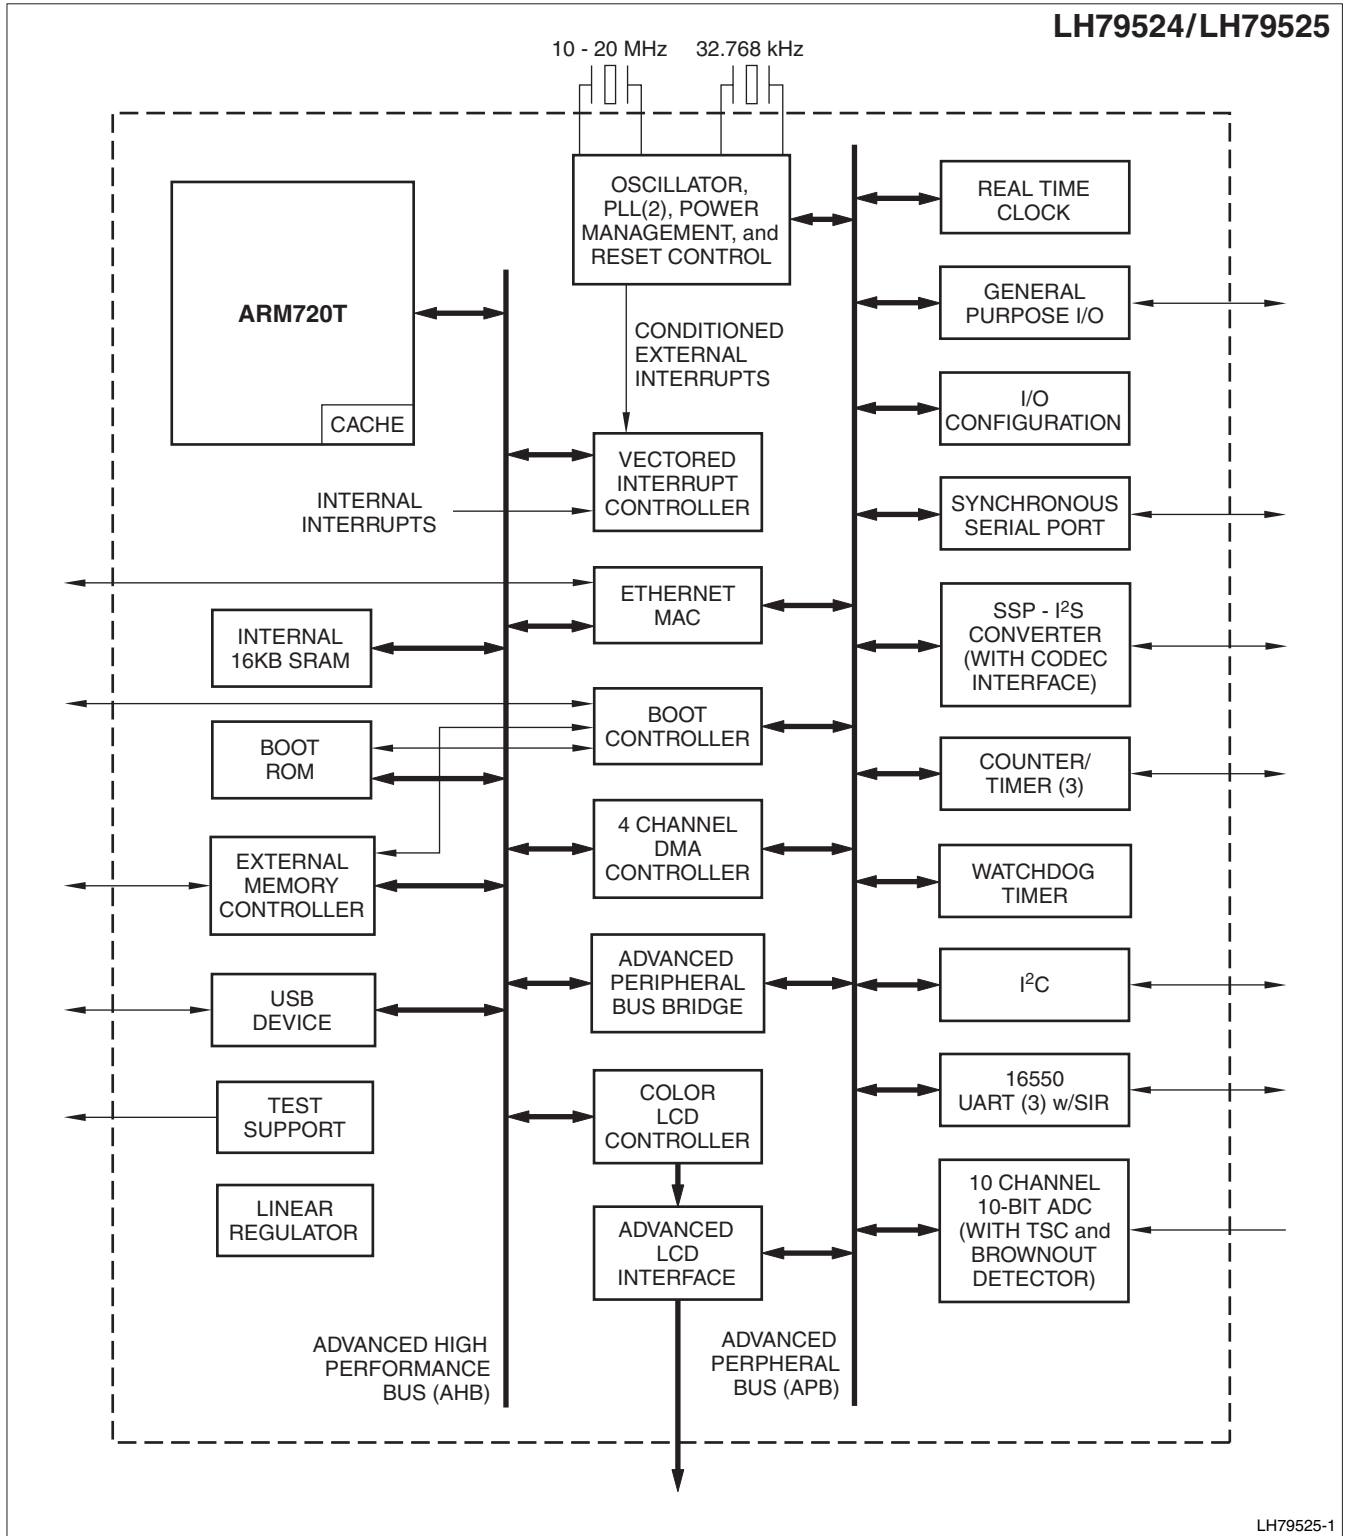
LH79524/LH79525

10 - 20 MHz

32.768 kHz

OSCILLATOR, PLL(2), POWER MANAGEMENT, and RESET CONTROL

ARM720T

CACHE

CONDITIONED EXTERNAL INTERRUPTS

VECTORED INTERRUPT CONTROLLER

INTERNAL INTERRUPTS

ETHERNET MAC

INTERNAL 16KB SRAM

BOOT CONTROLLER

BOOT ROM

4 CHANNEL DMA CONTROLLER

EXTERNAL MEMORY CONTROLLER

ADVANCED PERIPHERAL BUS BRIDGE

USB DEVICE

TEST SUPPORT

COLOR LCD CONTROLLER

LINEAR REGULATOR

ADVANCED LCD INTERFACE

ADVANCED HIGH PERFORMANCE BUS (AHB)

ADVANCED PERPHERAL BUS (APB)

REAL TIME CLOCK

GENERAL PURPOSE I/O

I/O CONFIGURATION

SYNCHRONOUS SERIAL PORT

SSP - I$^2$S CONVERTER (WITH CODEC INTERFACE)

COUNTER/ TIMER (3)

WATCHDOG TIMER

I$^2$C

16550 UART (3) w/SIR

10 CHANNEL 10-BIT ADC (WITH TSC and BROWNOUT DETECTOR)

LH79525-1